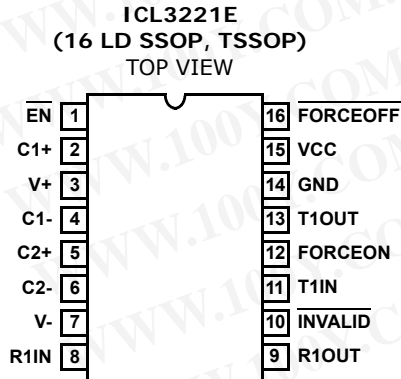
ICL3221E
(16 LD SSOP, TSSOP)
TOP VIEW

$\overline{EN}$ 1
C1+ 2
V+ 3
C1- 4
C2+ 5
C2- 6
V- 7
R1IN 8

16 $\overline{FORCEOFF}$
15 VCC
14 GND
13 T1OUT
12 FORCEON
11 T1IN
10 $\overline{INVALID}$
9 R1OUT

WWW.100Y.COM